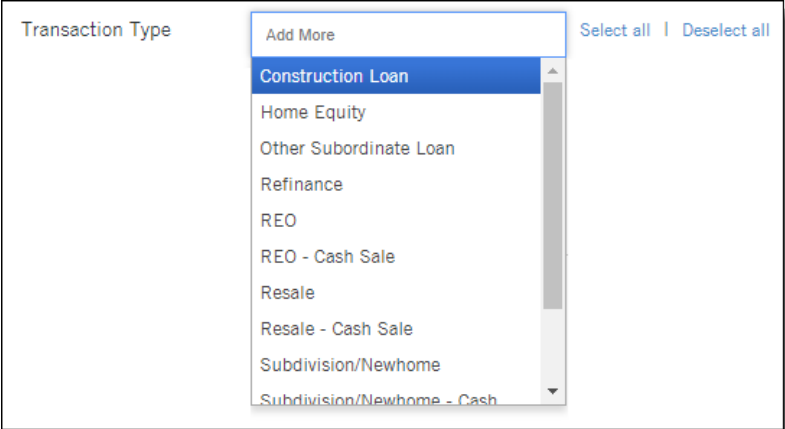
Transaction Type

Add More

Select all | Deselect all

Construction Loan
Home Equity
Other Subordinate Loan
Refinance
REO
REO - Cash Sale
Resale
Resale - Cash Sale
Subdivision/Newhome
Subdivision/Newhome - Cash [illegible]